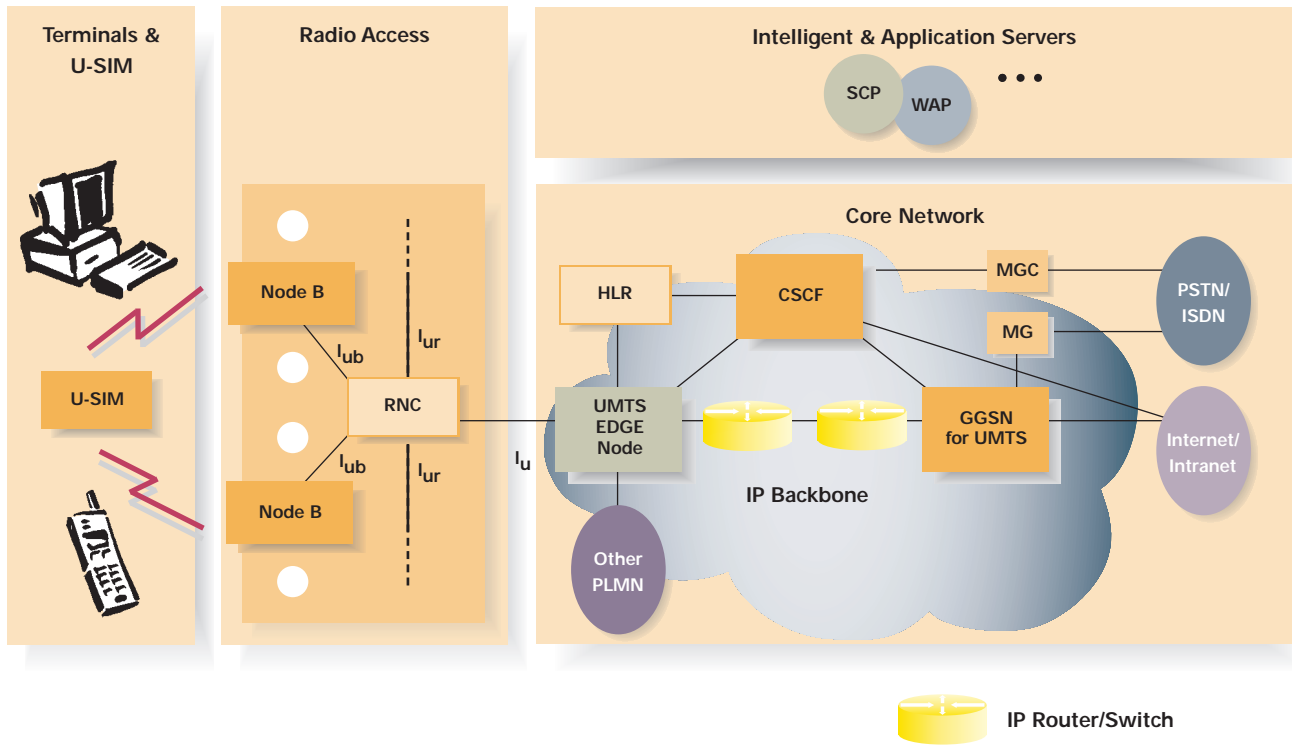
Terminals & U-SIM

U-SIM

Radio Access

Node B

$I_{ub}$

$I_{ur}$

RNC

$I_{ub}$

$I_{ur}$

Node B

$I_u$

Intelligent & Application Servers

SCP

WAP

• • •

Core Network

HLR

CSCF

MGC

PSTN/ ISDN

MG

UMTS EDGE Node

GGSN for UMTS

Internet/ Intranet

IP Backbone

Other PLMN

IP Router/Switch